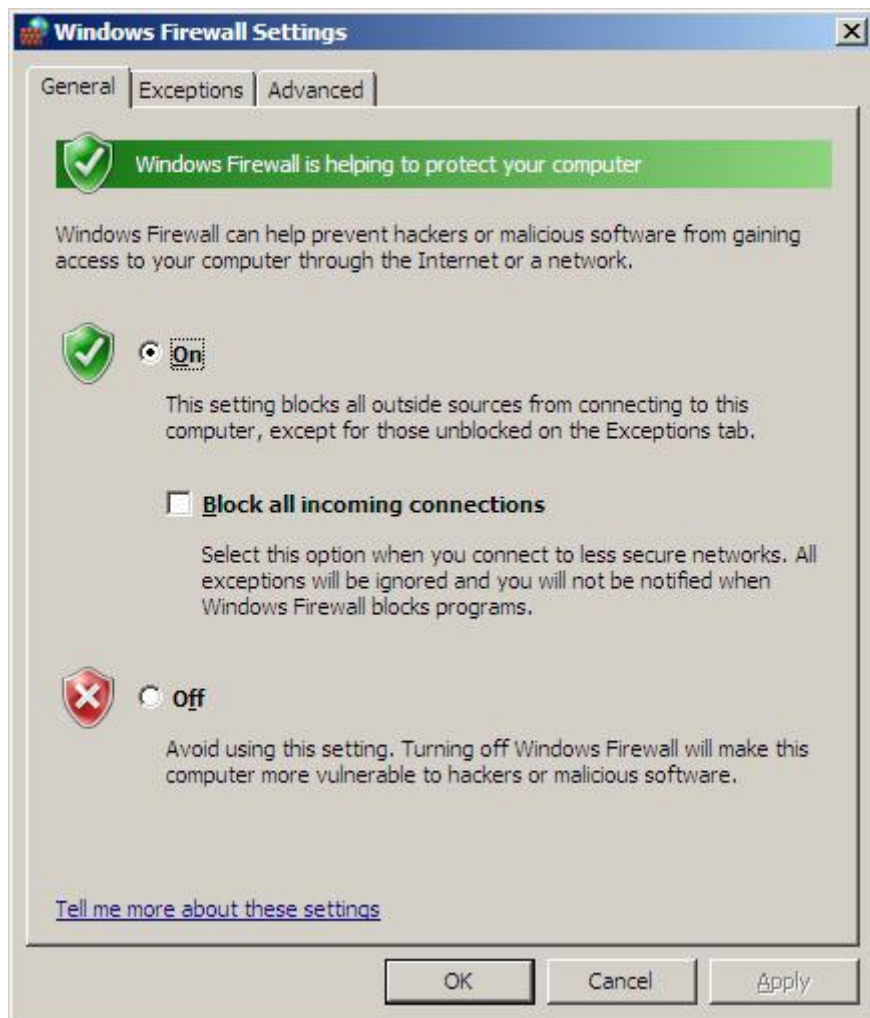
Windows Firewall Settings

General | Exceptions | Advanced

Windows Firewall is helping to protect your computer

Windows Firewall can help prevent hackers or malicious software from gaining access to your computer through the Internet or a network.

On

This setting blocks all outside sources from connecting to this computer, except for those unblocked on the Exceptions tab.

Block all incoming connections

Select this option when you connect to less secure networks. All exceptions will be ignored and you will not be notified when Windows Firewall blocks programs.

Off

Avoid using this setting. Turning off Windows Firewall will make this computer more vulnerable to hackers or malicious software.

Tell me more about these settings

OK Cancel Apply